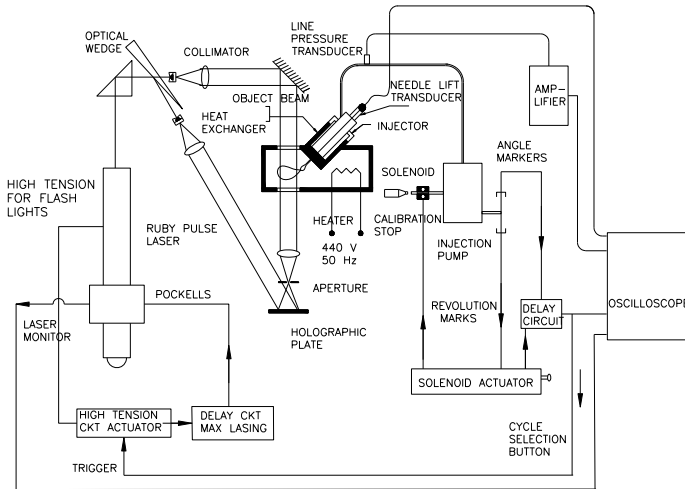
OPTICAL WEDGE
COLLIMATOR
LINE PRESSURE TRANSDUCER
AMP-LIFIER
NEEDLE LIFT TRANSDUCER
OBJECT BEAM
HEAT EXCHANGER
INJECTOR
ANGLE MARKERS
SOLENOID
HIGH TENSION FOR FLASH LIGHTS
RUBY PULSE LASER
HEATER
440 V
50 Hz
CALIBRATION STOP
INJECTION PUMP
APERTURE
POCKELLS
REVOLUTION MARKS
DELAY CIRCUIT
OSCILLOSCOPE
LASER MONITOR
HOLOGRAPHIC PLATE
SOLENOID ACTUATOR
HIGH TENSION CKT ACTUATOR
DELAY CKT MAX LASING
CYCLE SELECTION BUTTON
TRIGGER